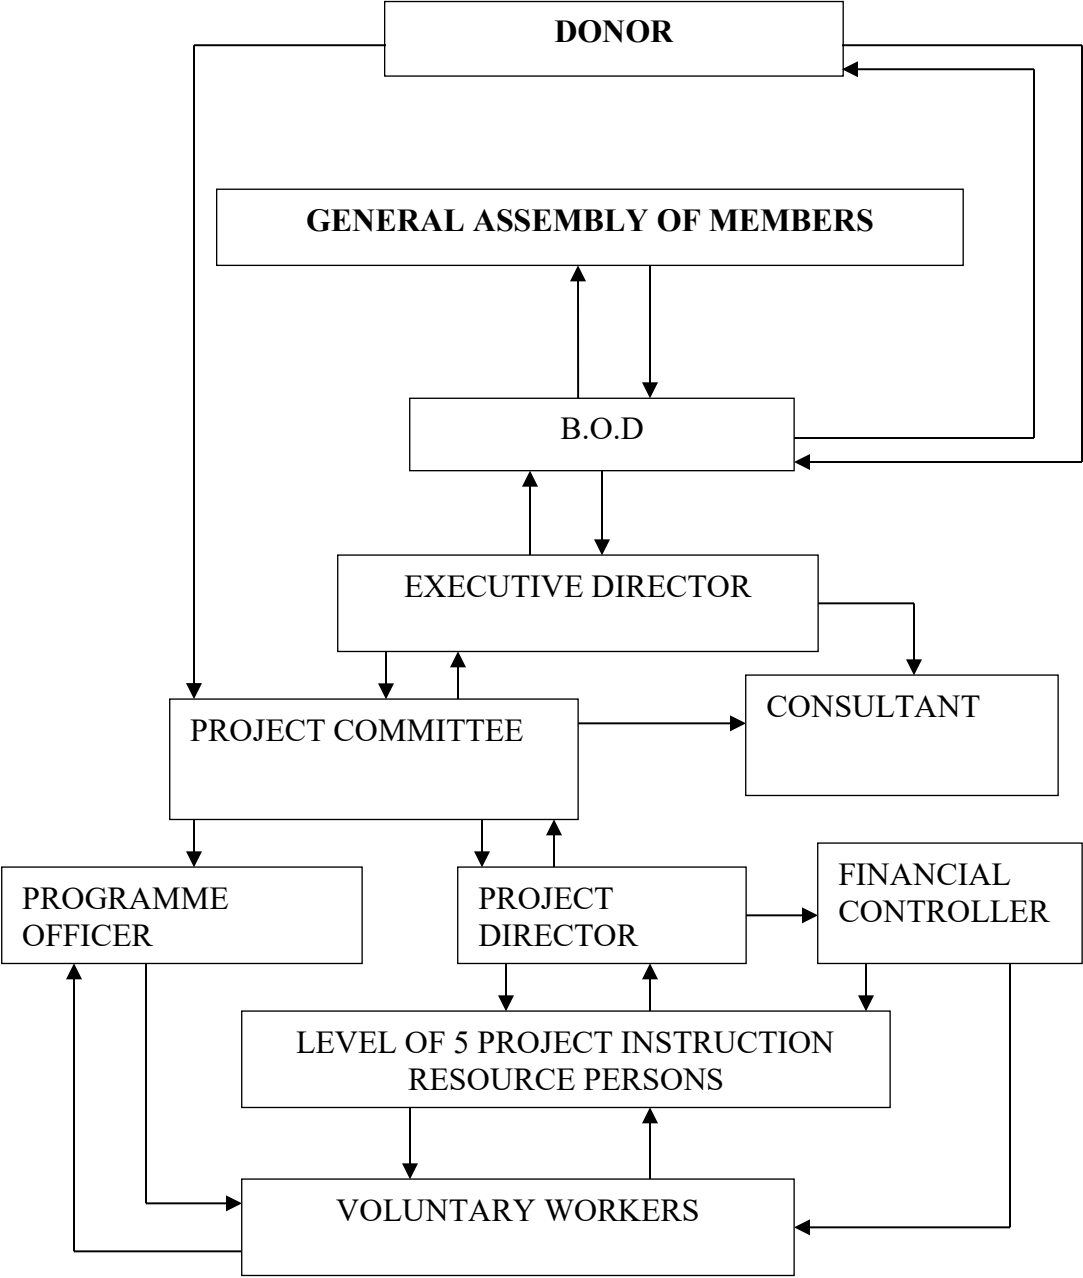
DONOR

GENERAL ASSEMBLY OF MEMBERS

B.O.D

EXECUTIVE DIRECTOR

PROJECT COMMITTEE

CONSULTANT

PROGRAMME OFFICER

PROJECT DIRECTOR

FINANCIAL CONTROLLER

LEVEL OF 5 PROJECT INSTRUCTION RESOURCE PERSONS

VOLUNTARY WORKERS